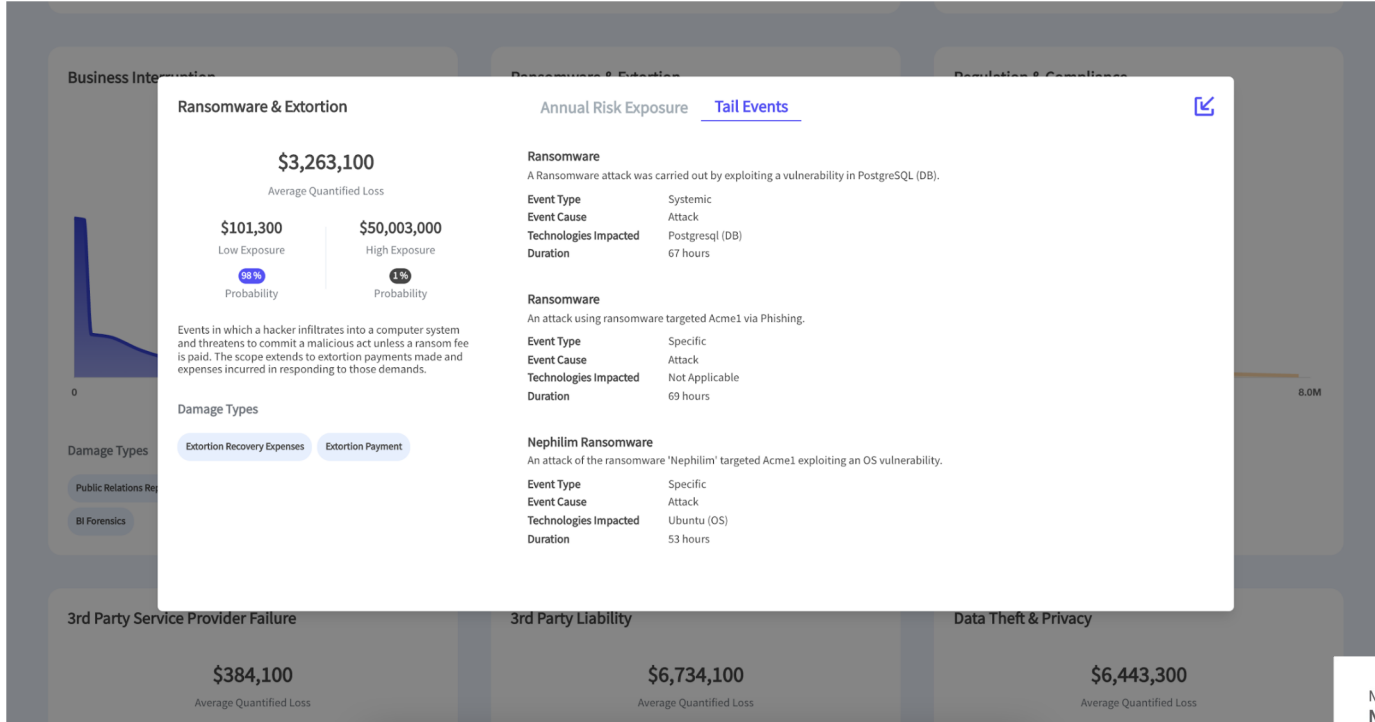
Business Inte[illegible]

Ransomware & Extortion

Annual Risk Exposure Tail Events

$3,263,100
Average Quantified Loss

$101,300
Low Exposure
98 %
Probability

$50,003,000
High Exposure
1 %
Probability

Events in which a hacker infiltrates into a computer system and threatens to commit a malicious act unless a ransom fee is paid. The scope extends to extortion payments made and expenses incurred in responding to those demands.

Damage Types

Extortion Recovery Expenses
Extortion Payment

Ransomware
A Ransomware attack was carried out by exploiting a vulnerability in PostgreSQL (DB).

| Event Type | Systemic |
|---|---|
| Event Cause | Attack |
| Technologies Impacted | Postgresql (DB) |
| Duration | 67 hours |

Ransomware
An attack using ransomware targeted Acme1 via Phishing.

| Event Type | Specific |
|---|---|
| Event Cause | Attack |
| Technologies Impacted | Not Applicable |
| Duration | 69 hours |

Nephilim Ransomware
An attack of the ransomware 'Nephilim' targeted Acme1 exploiting an OS vulnerability.

| Event Type | Specific |
|---|---|
| Event Cause | Attack |
| Technologies Impacted | Ubuntu (OS) |
| Duration | 53 hours |

0
8.0M

Damage Types
Public Relations Re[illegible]
BI Forensics

3rd Party Service Provider Failure
$384,100
Average Quantified Loss

3rd Party Liability
$6,734,100
Average Quantified Loss

Data Theft & Privacy
$6,443,300
Average Quantified Loss